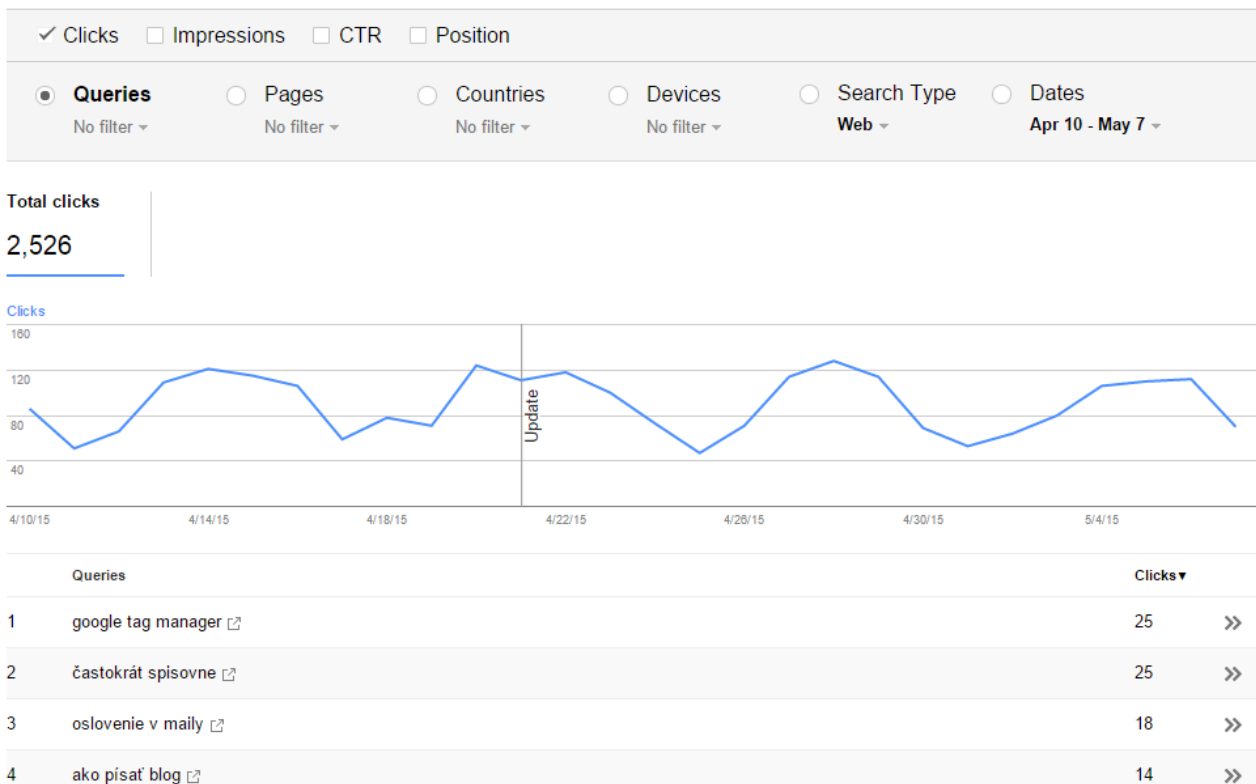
✓ Clicks ☐ Impressions ☐ CTR ☐ Position

Queries
No filter

Pages
No filter

Countries
No filter

Devices
No filter

Search Type
Web

Dates
Apr 10 - May 7

Total clicks
2,526

Clicks
160
120
80
40
Update
4/10/15 4/14/15 4/18/15 4/22/15 4/26/15 4/30/15 5/4/15

| | Queries | Clicks▼ | |
|---|---|---|---|
| 1 | google tag manager | 25 | » |
| 2 | častokrát spisovne | 25 | » |
| 3 | oslovenie v maily | 18 | » |
| 4 | ako písať blog | 14 | » |